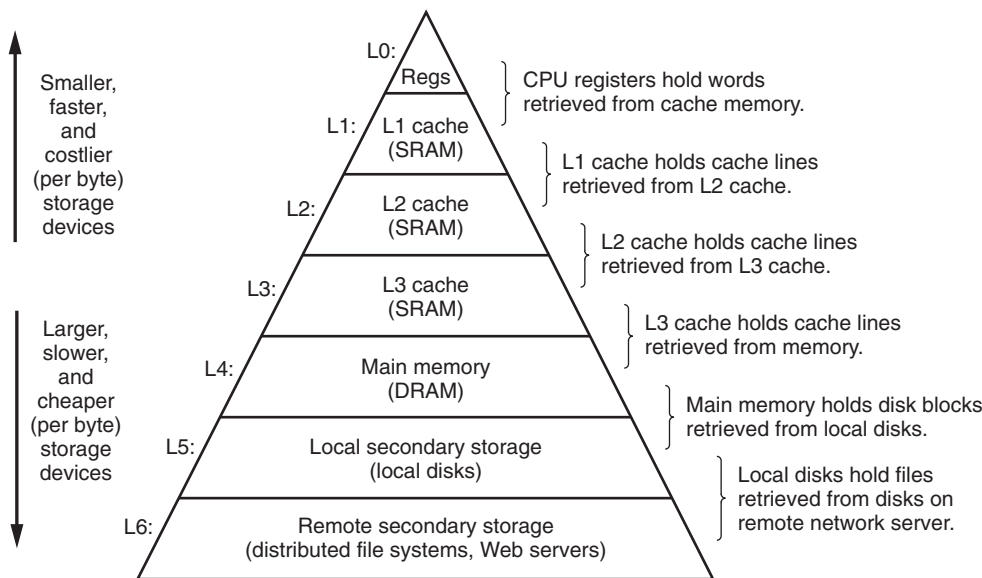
Smaller, faster, and costlier (per byte) storage devices

Larger, slower, and cheaper (per byte) storage devices

L0:
Regs

L1:
L1 cache (SRAM)

L2:
L2 cache (SRAM)

L3:
L3 cache (SRAM)

L4:
Main memory (DRAM)

L5:
Local secondary storage (local disks)

L6:
Remote secondary storage (distributed file systems, Web servers)

CPU registers hold words retrieved from cache memory.

L1 cache holds cache lines retrieved from L2 cache.

L2 cache holds cache lines retrieved from L3 cache.

L3 cache holds cache lines retrieved from memory.

Main memory holds disk blocks retrieved from local disks.

Local disks hold files retrieved from disks on remote network server.